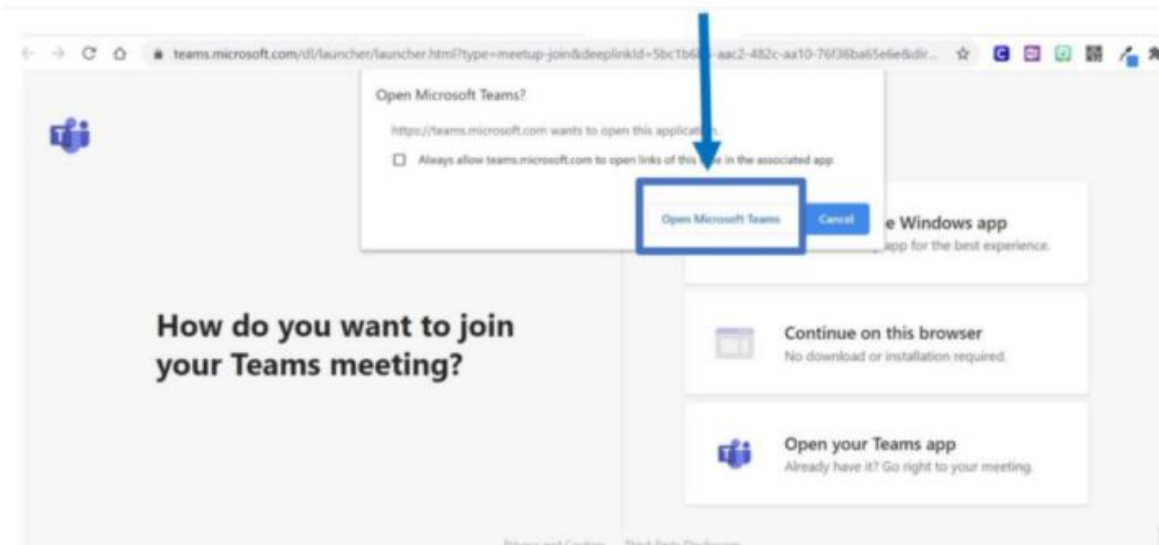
teams.microsoft.com/dl/launcher/launcher.html?type=meetup-join&deeplinkId=5bc1b6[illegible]-aac2-482c-aa10-76f36ba65e6e&dir...

Open Microsoft Teams?

https://teams.microsoft.com wants to open this applicat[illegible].

Always allow teams.microsoft.com to open links of this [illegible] in the associated app

Open Microsoft Teams

Cancel

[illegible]e Windows app
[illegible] app for the best experience.

How do you want to join your Teams meeting?

Continue on this browser
No download or installation required.

Open your Teams app
Already have it? Go right to your meeting.

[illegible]